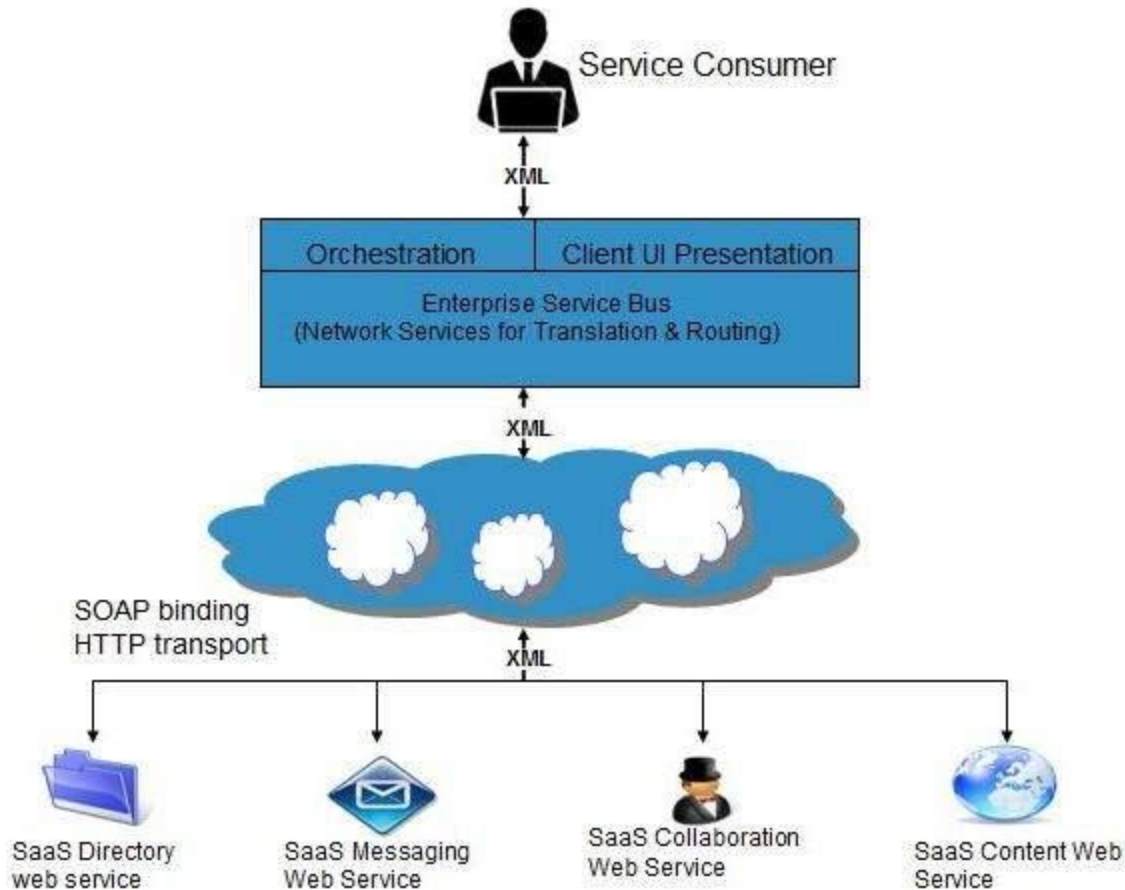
Service Consumer

XML

Orchestration

Client UI Presentation

Enterprise Service Bus
(Network Services for Translation & Routing)

XML

SOAP binding
HTTP transport

XML

SaaS Directory web service

SaaS Messaging Web Service

SaaS Collaboration Web Service

SaaS Content Web Service